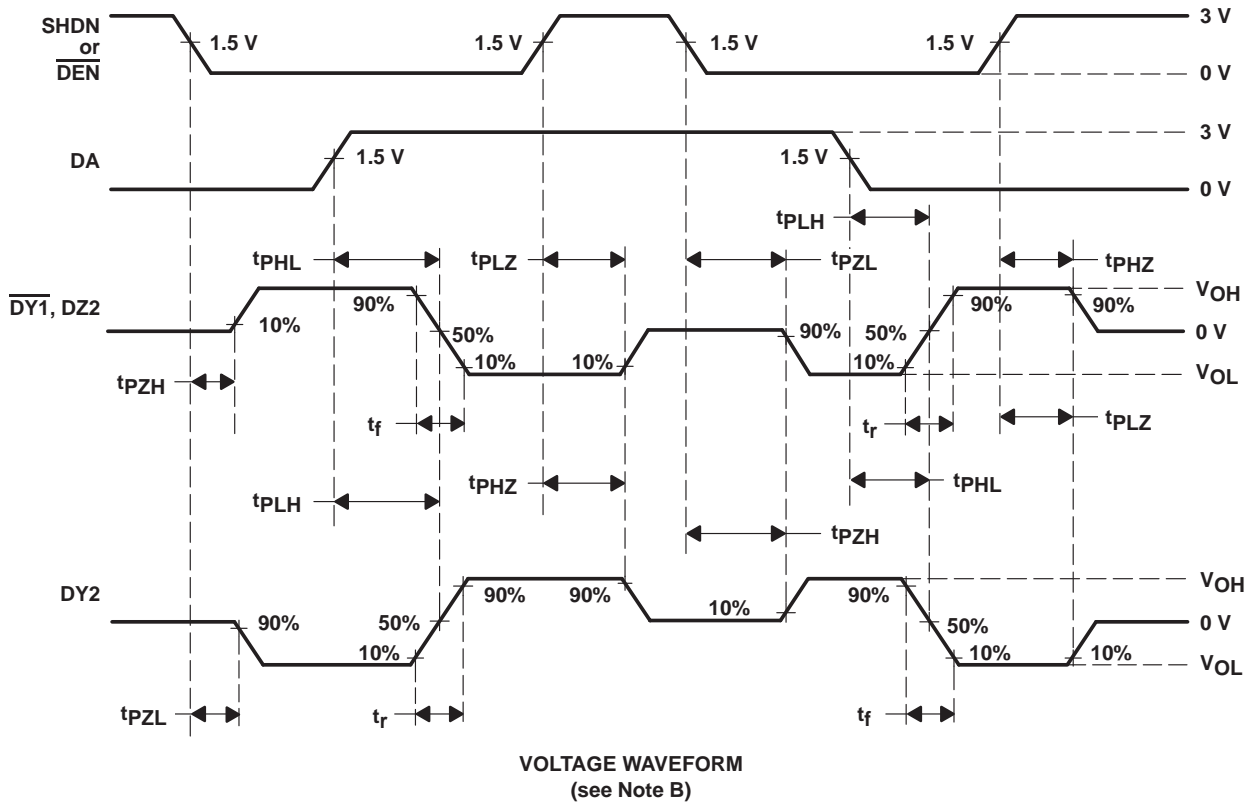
SHDN or $\overline{DEN}$

1.5 V
1.5 V
1.5 V
1.5 V
3 V
0 V

DA
1.5 V
1.5 V
3 V
0 V

$t_{PLH}$
$t_{PHL}$
$t_{PLZ}$
$t_{PZL}$
$t_{PHZ}$

$\overline{DY1}$, DZ2
10%
90%
50%
10%
10%
90%
50%
10%
90%
90%
$V_{OH}$
0 V
$V_{OL}$

$t_{PZH}$
$t_f$
$t_r$
$t_{PLZ}$

$t_{PLH}$
$t_{PHZ}$
$t_{PHL}$
$t_{PZH}$

DY2
90%
50%
10%
90%
90%
10%
90%
50%
10%
10%
$V_{OH}$
0 V
$V_{OL}$

$t_{PZL}$
$t_r$
$t_f$

VOLTAGE WAVEFORM
(see Note B)